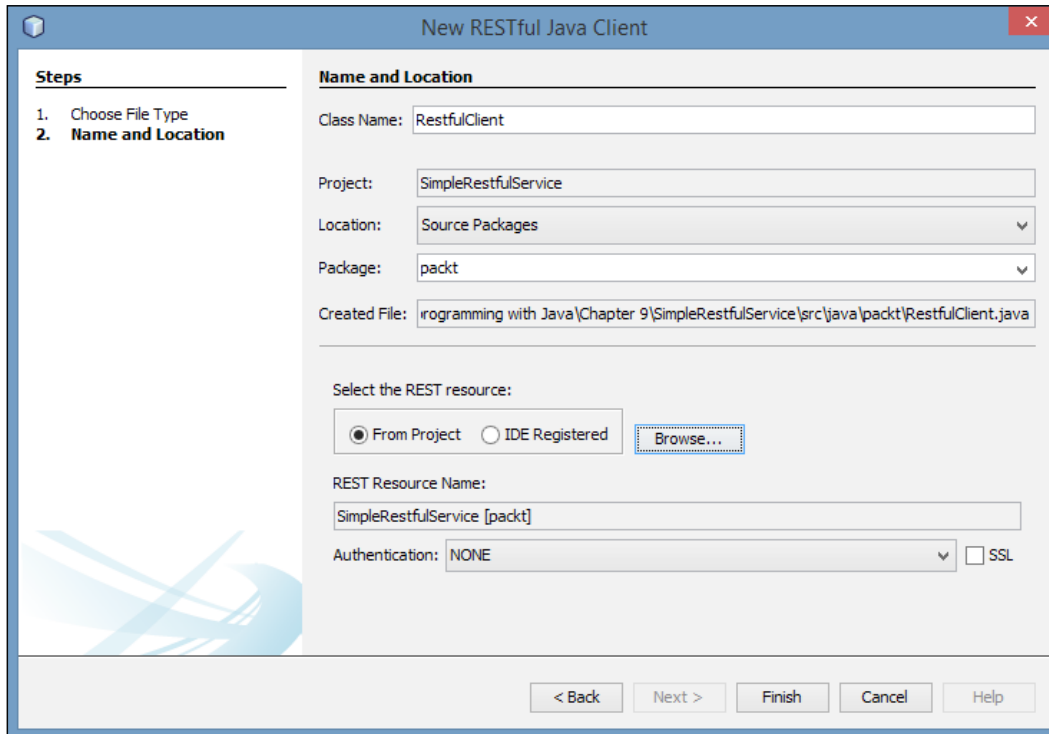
New RESTful Java Client

Steps

1. Choose File Type
2. Name and Location

Name and Location

Class Name: RestfulClient

Project: SimpleRestfulService

Location: Source Packages

Package: packt

Created File: rogramming with Java\Chapter 9\SimpleRestfulService\src\java\packt\RestfulClient.java

Select the REST resource:

From Project IDE Registered Browse...

REST Resource Name:

SimpleRestfulService [packt]

Authentication: NONE SSL

< Back Next > Finish Cancel Help